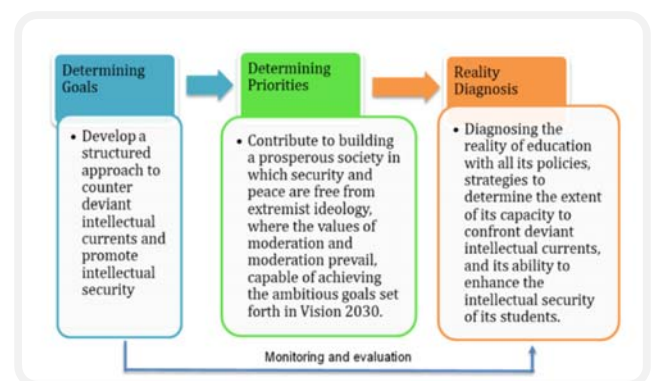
Determining Goals

• Develop a structured approach to counter deviant intellectual currents and promote intellectual security

Determining Priorities

• Contribute to building a prosperous society in which security and peace are free from extremist ideology, where the values of moderation and moderation prevail, capable of achieving the ambitious goals set forth in Vision 2030.

Reality Diagnosis

• Diagnosing the reality of education with all its policies, strategies to determine the extent of its capacity to confront deviant intellectual currents, and its ability to enhance the intellectual security of its students.

Monitoring and evaluation